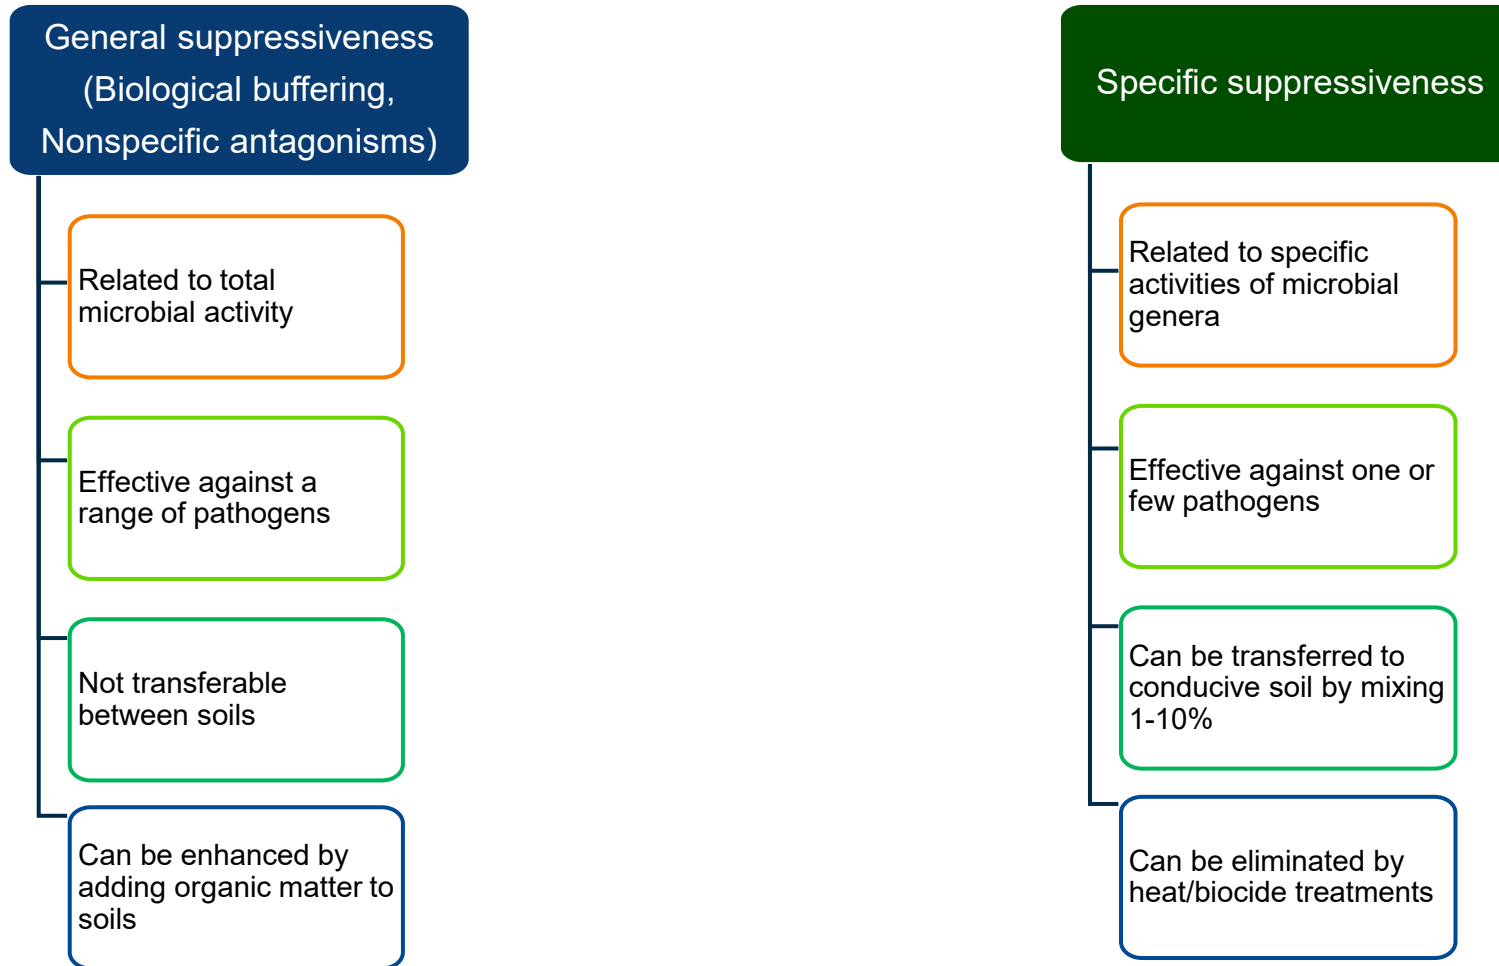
General suppressiveness (Biological buffering, Nonspecific antagonisms)

Related to total microbial activity

Effective against a range of pathogens

Not transferable between soils

Can be enhanced by adding organic matter to soils

Specific suppressiveness

Related to specific activities of microbial genera

Effective against one or few pathogens

Can be transferred to conducive soil by mixing 1-10%

Can be eliminated by heat/biocide treatments